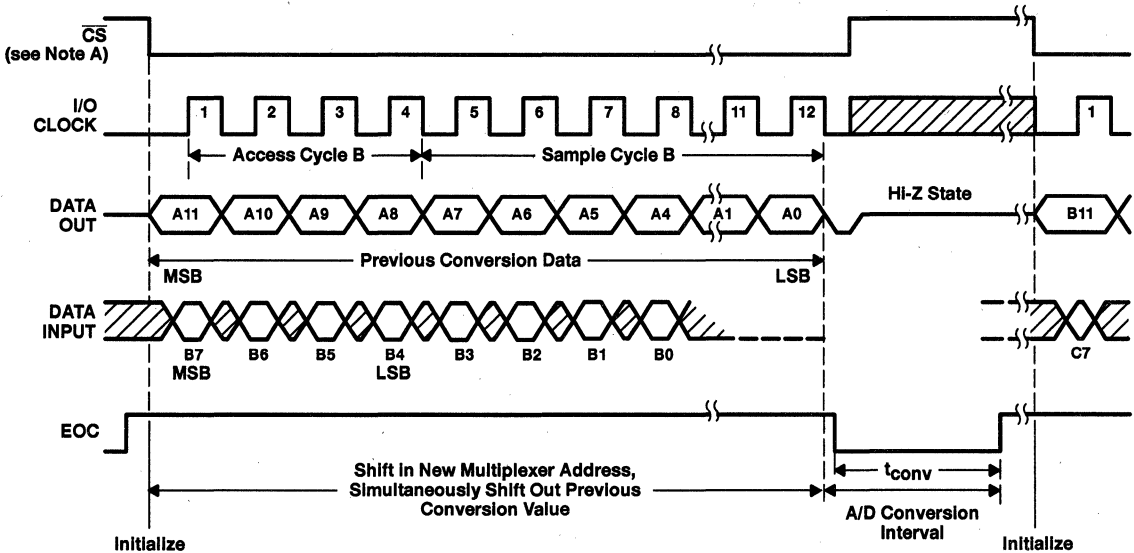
$\overline{CS}$
(see Note A)

I/O
CLOCK

1 2 3 4 5 6 7 8 11 12 1

Access Cycle B

Sample Cycle B

DATA
OUT

A11 A10 A9 A8 A7 A6 A5 A4 A1 A0

Hi-Z State

B11

MSB

Previous Conversion Data

LSB

DATA
INPUT

B7
MSB

B6 B5

B4
LSB

B3 B2 B1 B0

C7

EOC

Shift in New Multiplexer Address, Simultaneously Shift Out Previous Conversion Value

$t_{conv}$

A/D Conversion Interval

Initialize

Initialize